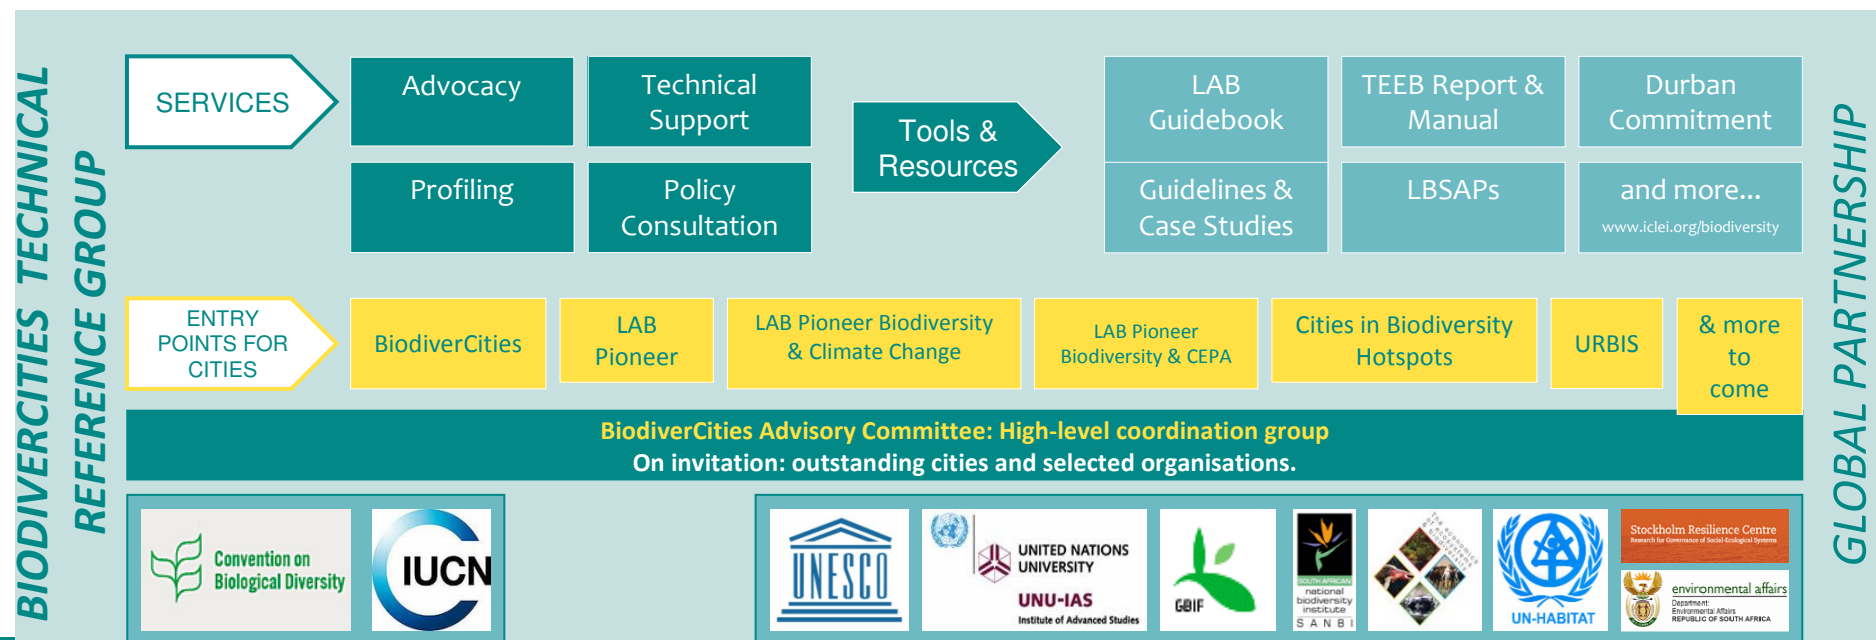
BIODIVERCITIES TECHNICAL REFERENCE GROUP

SERVICES

Advocacy

Technical Support

Profiling

Policy Consultation

Tools & Resources

LAB Guidebook

TEEB Report & Manual

Durban Commitment

Guidelines & Case Studies

LBSAPs

and more...

www.iclei.org/biodiversity

ENTRY POINTS FOR CITIES

BiodiverCities

LAB Pioneer

LAB Pioneer Biodiversity & Climate Change

LAB Pioneer Biodiversity & CEPA

Cities in Biodiversity Hotspots

URBIS

& more to come

BiodiverCities Advisory Committee: High-level coordination group

On invitation: outstanding cities and selected organisations.

Convention on Biological Diversity

IUCN

UNESCO

UNITED NATIONS UNIVERSITY

UNU-IAS

Institute of Advanced Studies

GBIF

SOUTH AFRICAN national biodiversity institute

S A N B I

UN-HABITAT

Stockholm Resilience Centre

environmental affairs

REPUBLIC OF SOUTH AFRICA

GLOBAL PARTNERSHIP